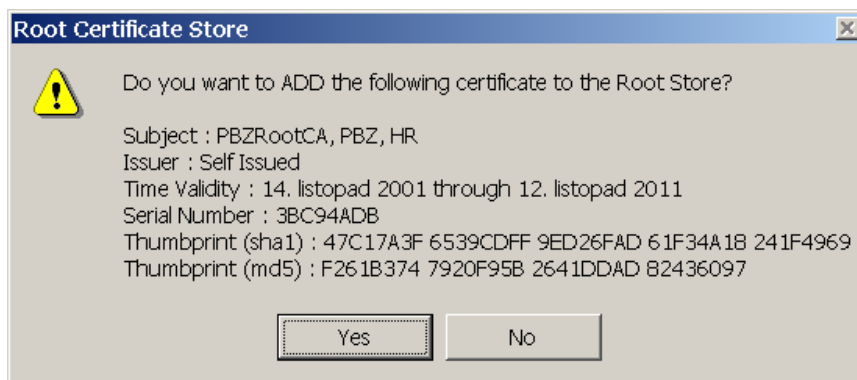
Root Certificate Store

Do you want to ADD the following certificate to the Root Store?

Subject : PBZRootCA, PBZ, HR
Issuer : Self Issued
Time Validity : 14. listopad 2001 through 12. listopad 2011
Serial Number : 3BC94ADB
Thumbprint (sha1) : 47C17A3F 6539CDFF 9ED26FAD 61F34A18 241F4969
Thumbprint (md5) : F261B374 7920F95B 2641DDAD 82436097

Yes No